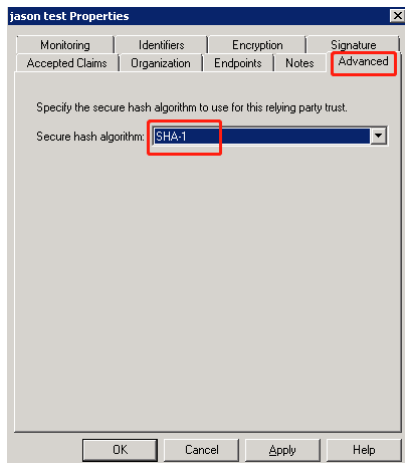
jason test Properties

Monitoring | Identifiers | Encryption | Signature

Accepted Claims | Organization | Endpoints | Notes | Advanced

Specify the secure hash algorithm to use for this relying party trust.

Secure hash algorithm: SHA-1

OK | Cancel | Apply | Help